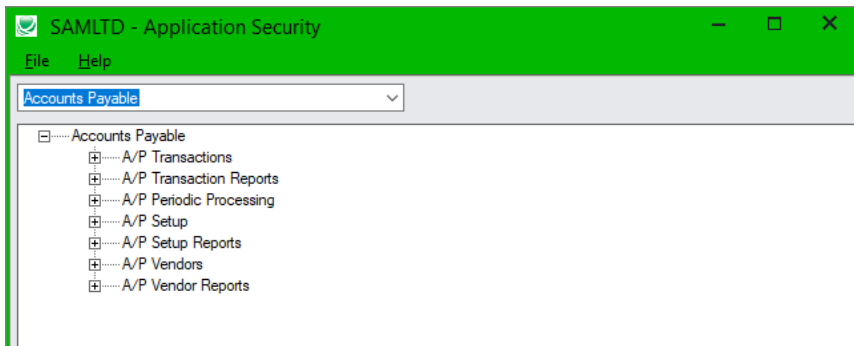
SAMLTD - Application Security

File Help

Accounts Payable

Accounts Payable
A/P Transactions
A/P Transaction Reports
A/P Periodic Processing
A/P Setup
A/P Setup Reports
A/P Vendors
A/P Vendor Reports